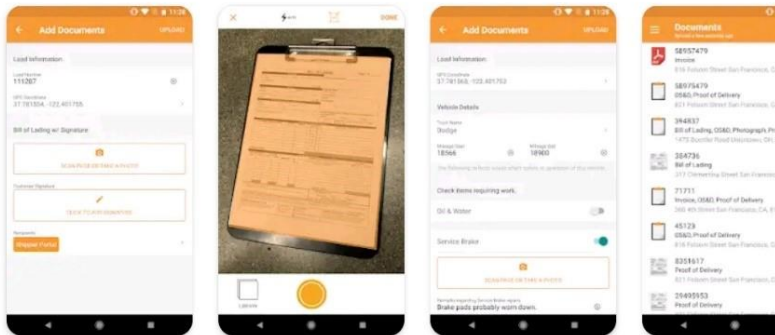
Add Documents
UPLOAD
Load Information
Load Number
111287
GPS Coordinates
37.781504, -122.401755
Bill of Lading w/ Signature
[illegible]
Customer Signature
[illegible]
Recipients
Shipper Portal

DONE

Add Documents
UPLOAD
Load Information
GPS Coordinates
37.781563, -122.401753
Vehicle Details
Truck Name
Dodge
Mileage Start
18566
Mileage End
18900
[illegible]
Check items requiring work.
Oil & Water
Service Brake
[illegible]
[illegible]
Brake pads probably worn down.

Documents
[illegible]
58957479
Invoice
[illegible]
58975479
OS&D, Proof of Delivery
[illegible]
394837
Bill of Lading, OS&D, Photograph, Pr
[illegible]
384736
Bill of Lading
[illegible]
71711
Invoice, OS&D, Proof of Delivery
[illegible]
45129
OS&D, Proof of Delivery
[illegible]
8358617
Proof of Delivery
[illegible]
29495953
Proof of Delivery